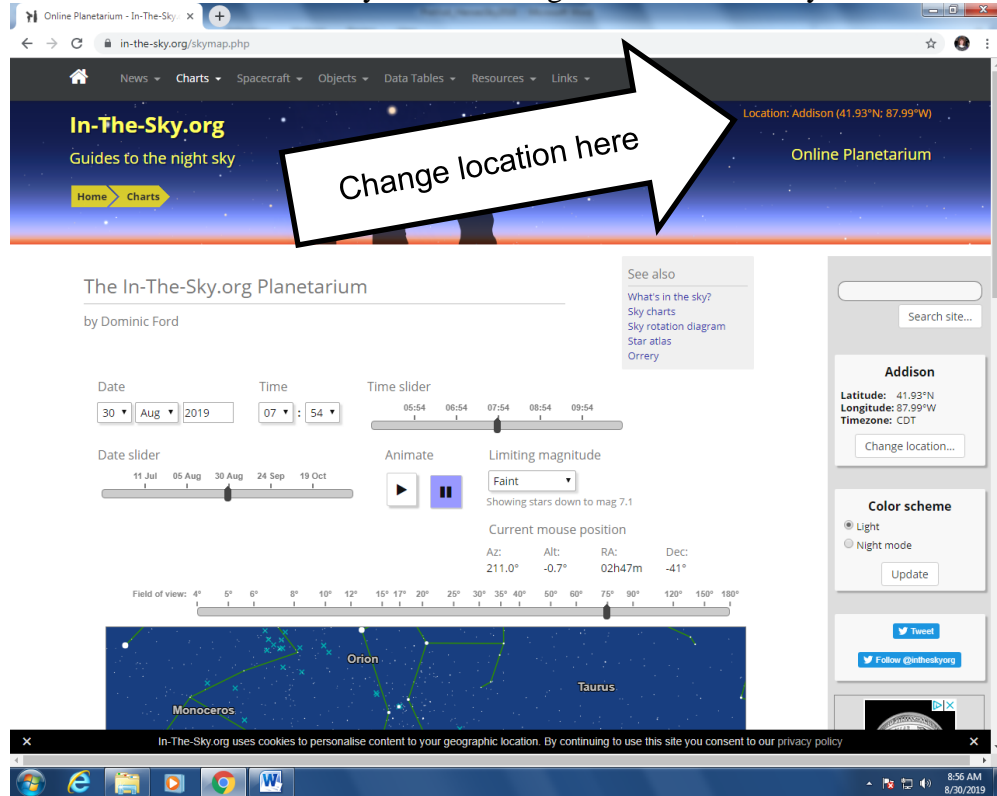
Online Planetarium - In-The-Sky

in-the-sky.org/skymap.php

News ▾ Charts ▾ Spacecraft ▾ Objects ▾ Data Tables ▾ Resources ▾ Links ▾

In-The-Sky.org
Guides to the night sky

Home Charts

Location: Addison (41.93°N; 87.99°W)

Online Planetarium

Change location here

The In-The-Sky.org Planetarium

by Dominic Ford

See also
What's in the sky?
Sky charts
Sky rotation diagram
Star atlas
Orrery

Search site...

Addison
Latitude: 41.93°N
Longitude: 87.99°W
Timezone: CDT
Change location...

Color scheme
Light
Night mode
Update

Tweet
Follow @intheskyorg

Date
30 ▾ Aug ▾ 2019

Time
07 ▾ : 54 ▾

Time slider
05:54 06:54 07:54 08:54 09:54

Date slider
11 Jul 05 Aug 30 Aug 24 Sep 19 Oct

Animate

Limiting magnitude
Faint ▾
Showing stars down to mag 7.1

Current mouse position
Az: 211.0°
Alt: -0.7°
RA: 02h47m
Dec: -41°

Field of view: 4° 5° 6° 8° 10° 12° 15° 17° 20° 25° 30° 35° 40° 50° 60° 75° 90° 120° 150° 180°

Orion
Taurus
Monoceros

In-The-Sky.org uses cookies to personalise content to your geographic location. By continuing to use this site you consent to our privacy policy

8:56 AM
8/30/2019